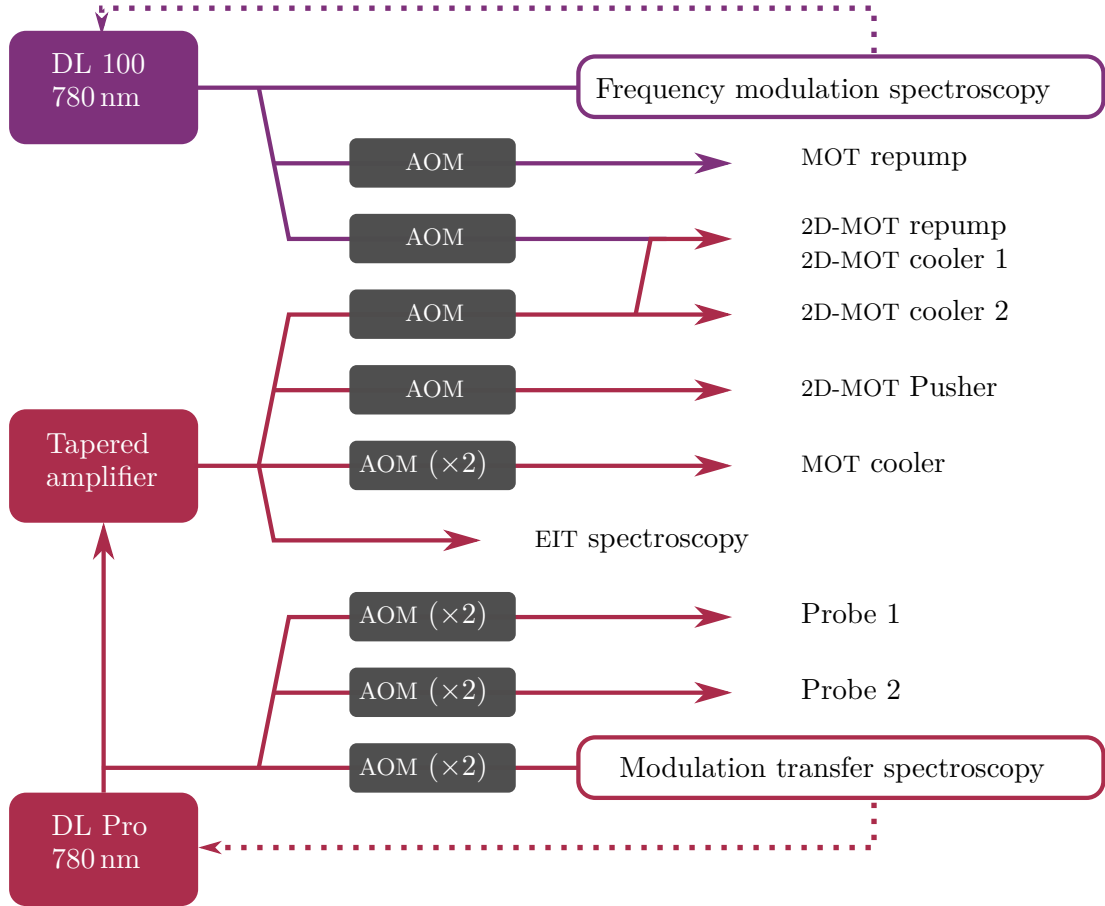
DL 100
780 nm

Frequency modulation spectroscopy

AOM

MOT repump

AOM

2D-MOT repump
2D-MOT cooler 1

AOM

2D-MOT cooler 2

AOM

2D-MOT Pusher

Tapered amplifier

AOM $(\times 2)$

MOT cooler

EIT spectroscopy

AOM $(\times 2)$

Probe 1

AOM $(\times 2)$

Probe 2

AOM $(\times 2)$

Modulation transfer spectroscopy

DL Pro
780 nm